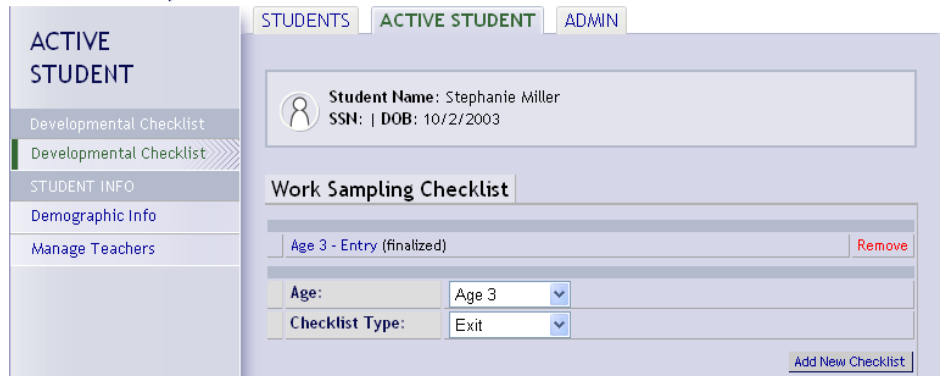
ACTIVE STUDENT

Developmental Checklist

Developmental Checklist

STUDENT INFO

Demographic Info

Manage Teachers

STUDENTS | ACTIVE STUDENT | ADMIN

Student Name: Stephanie Miller
SSN: | DOB: 10/2/2003

Work Sampling Checklist

Age 3 - Entry (finalized) Remove

| Age: | Age 3 |
|---|---|
| Checklist Type: | Exit |

Add New Checklist